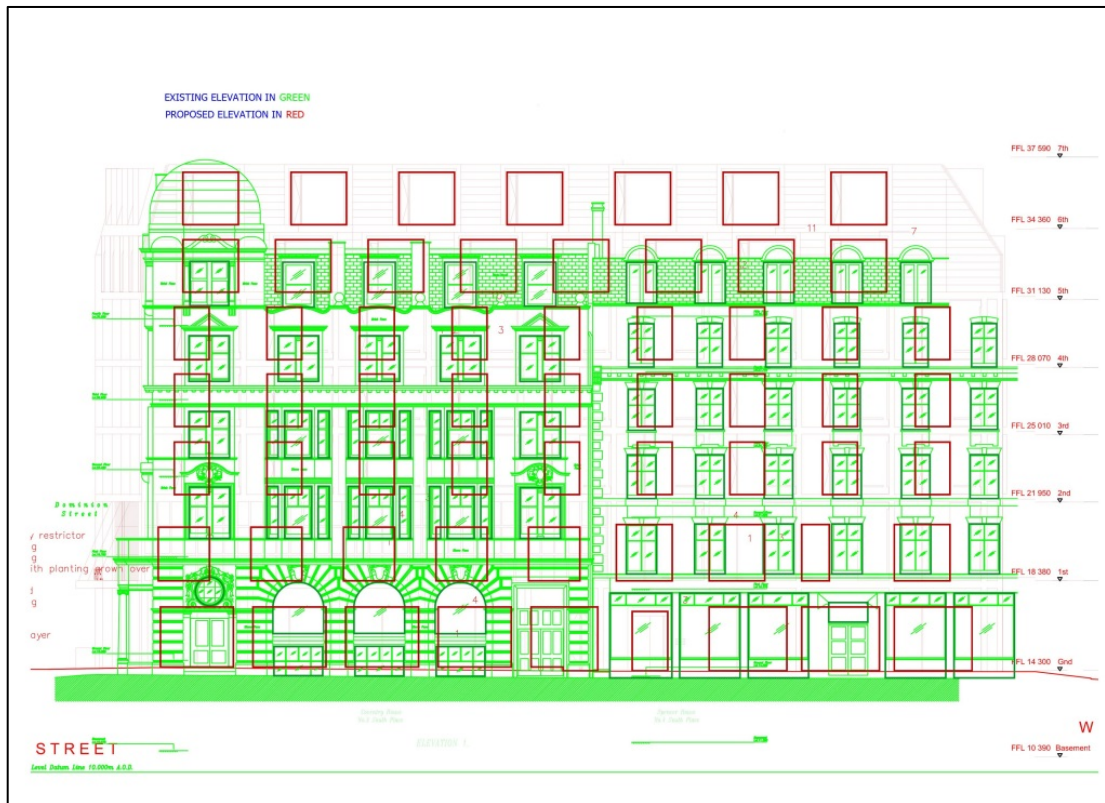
EXISTING ELEVATION IN GREEN
PROPOSED ELEVATION IN RED

FFL 37 590 7th
FFL 34 360 6th
FFL 31 130 5th
FFL 28 070 4th
FFL 25 010 3rd
FFL 21 950 2nd
FFL 18 380 1st
FFL 14 300 Gnd
FFL 10 390 Basement

11
7
3
4
1
4
1

Dominion Street

y restrictor
g
g
ith planting grown over
d
g
ayer

STREET
W

ELEVATION 1

Level Datum Line 10.000m A.O.D.